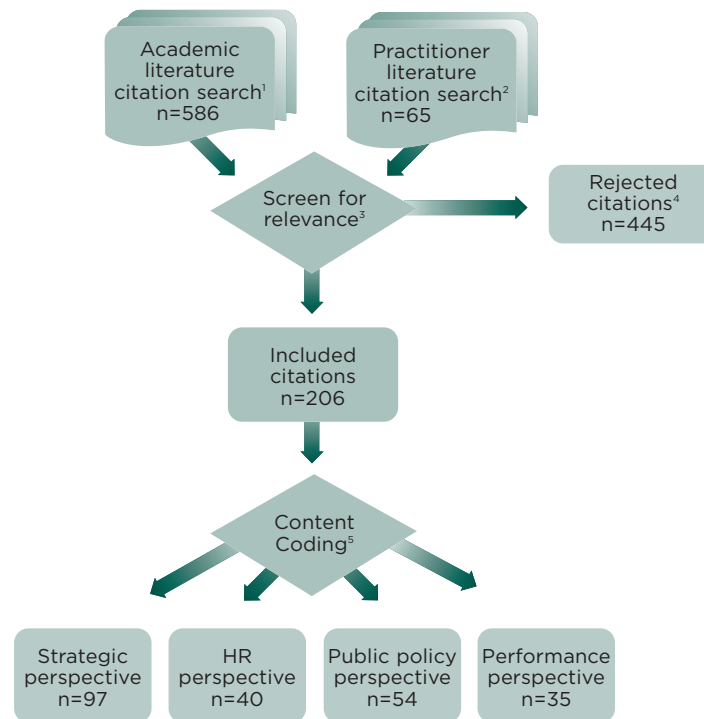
Academic literature citation search$^{1}$
n=586

Practitioner literature citation search$^{2}$
n=65

Screen for relevance$^{3}$

Rejected citations$^{4}$
n=445

Included citations
n=206

Content Coding$^{5}$

Strategic perspective
n=97

HR perspective
n=40

Public policy perspective
n=54

Performance perspective
n=35